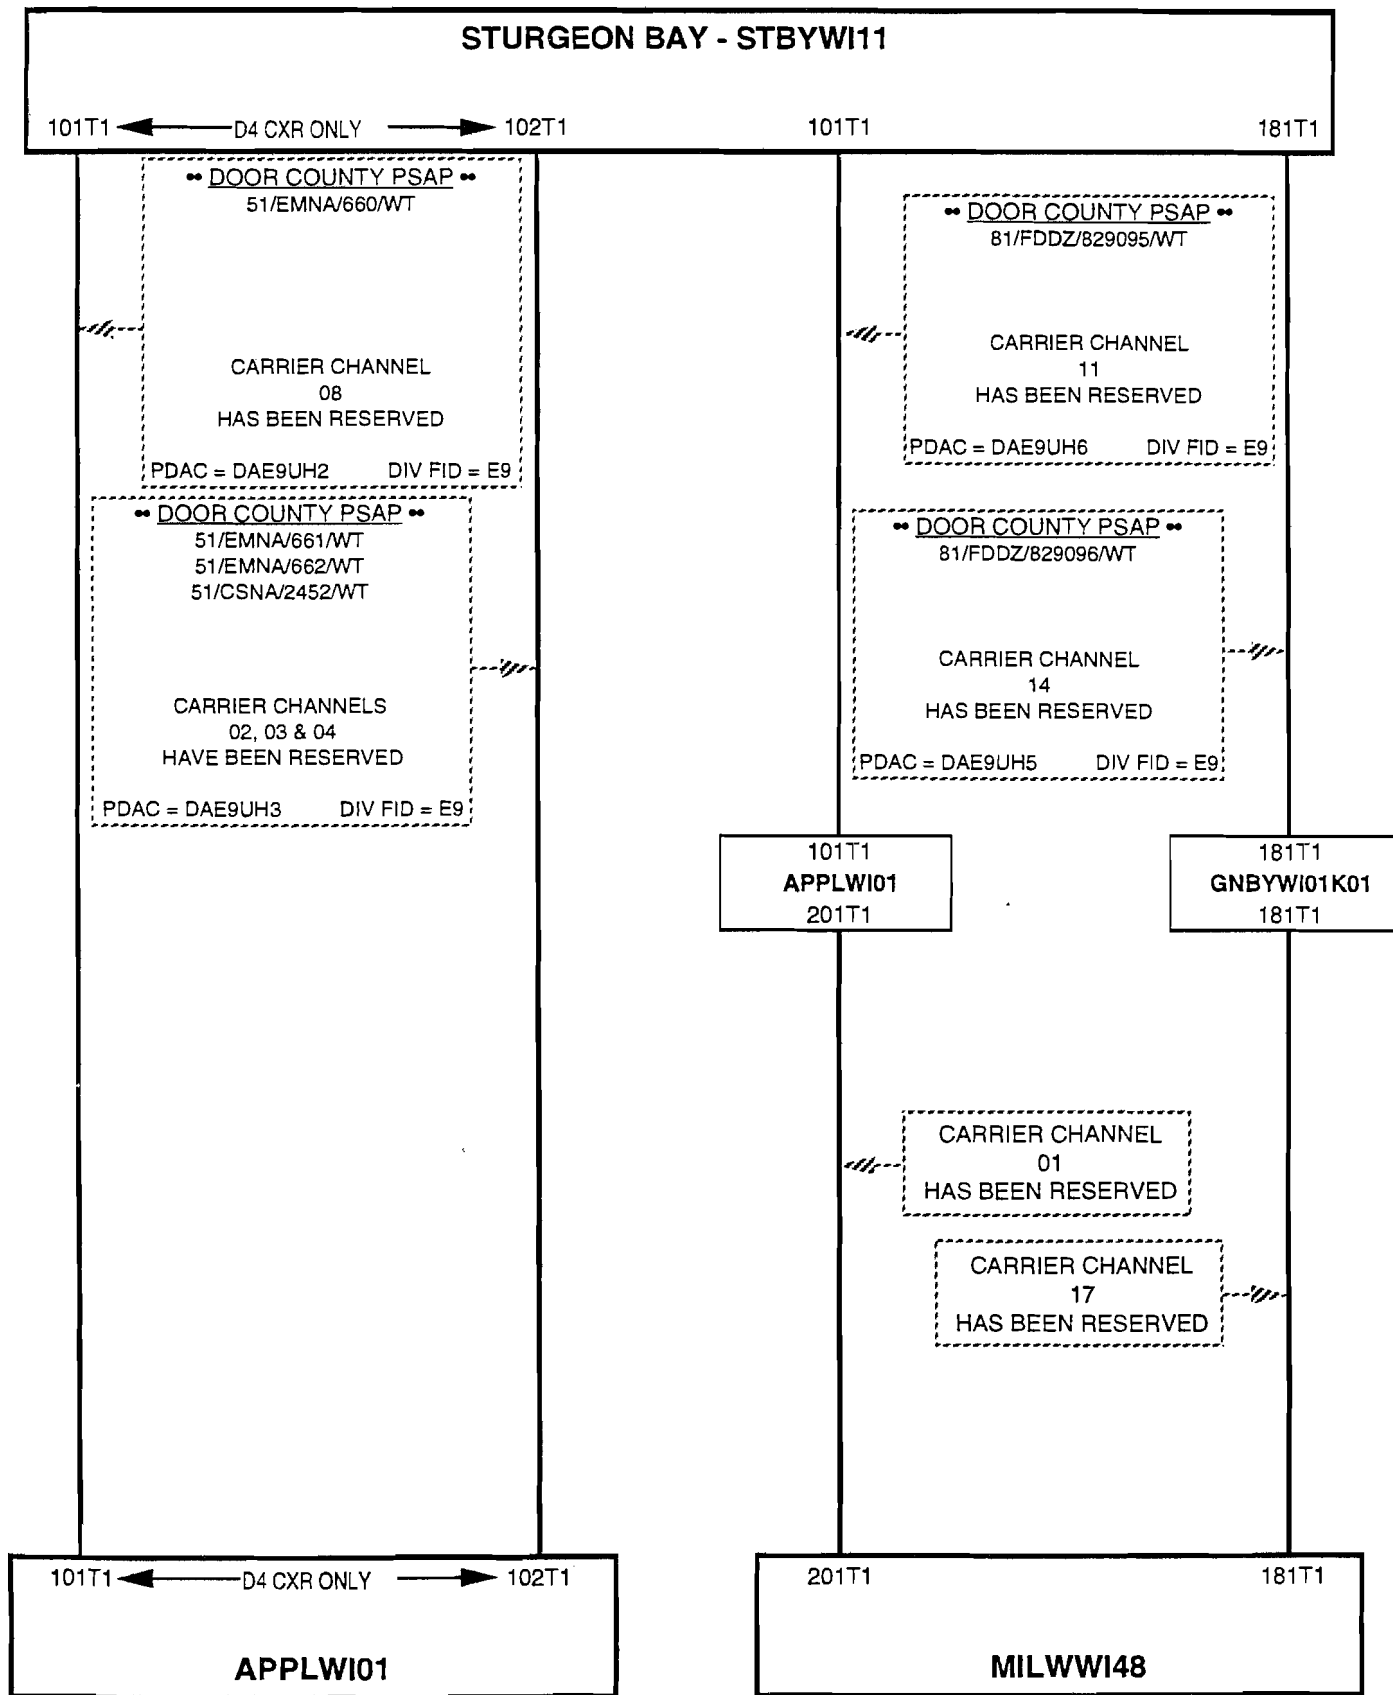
STURGEON BAY - STBYWI11

101T1 D4 CXR ONLY 102T1 101T1 181T1

•• DOOR COUNTY PSAP ••
51/EMNA/660/WT

CARRIER CHANNEL
08
HAS BEEN RESERVED

PDAC = DAE9UH2 DIV FID = E9

•• DOOR COUNTY PSAP ••
51/EMNA/661/WT
51/EMNA/662/WT
51/CSNA/2452/WT

CARRIER CHANNELS
02, 03 & 04
HAVE BEEN RESERVED

PDAC = DAE9UH3 DIV FID = E9

•• DOOR COUNTY PSAP ••
81/FDDZ/829095/WT

CARRIER CHANNEL
11
HAS BEEN RESERVED

PDAC = DAE9UH6 DIV FID = E9

•• DOOR COUNTY PSAP ••
81/FDDZ/829096/WT

CARRIER CHANNEL
14
HAS BEEN RESERVED

PDAC = DAE9UH5 DIV FID = E9

101T1
APPLWI01
201T1

181T1
GNBYWI01K01
181T1

CARRIER CHANNEL
01
HAS BEEN RESERVED

CARRIER CHANNEL
17
HAS BEEN RESERVED

101T1 D4 CXR ONLY 102T1

APPLWI01

201T1 181T1

MILWWI48